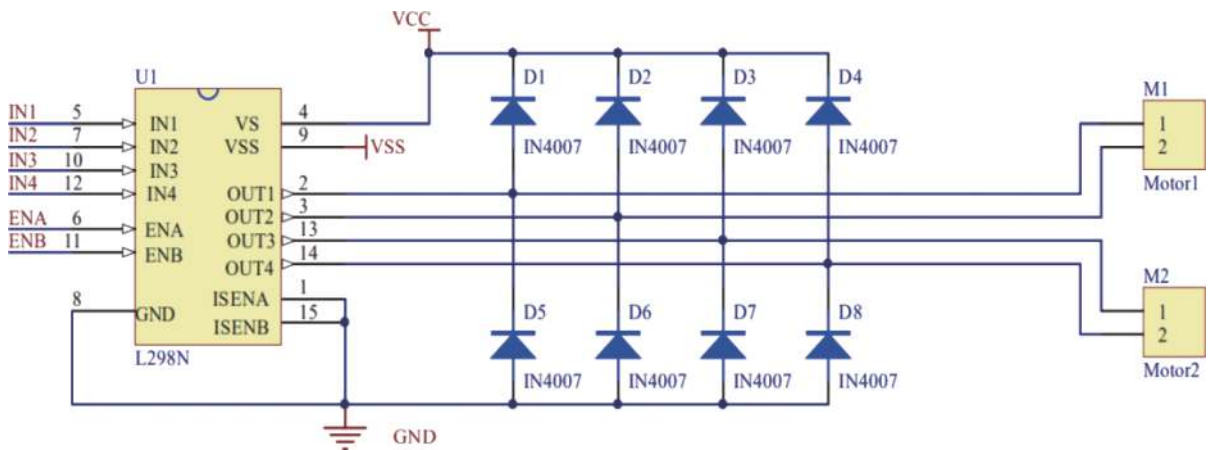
VCC

U1

IN1 5 IN1
IN2 7 IN2
IN3 10 IN3
IN4 12 IN4
ENA 6 ENA
ENB 11 ENB
8 GND

VS 4
VSS 9
VSS
OUT1 2
OUT2 3
OUT3 13
OUT4 14
ISENA 1
ISENB 15

L298N

D1 IN4007
D2 IN4007
D3 IN4007
D4 IN4007
D5 IN4007
D6 IN4007
D7 IN4007
D8 IN4007

M1
1
2
Motor1

M2
1
2
Motor2

GND